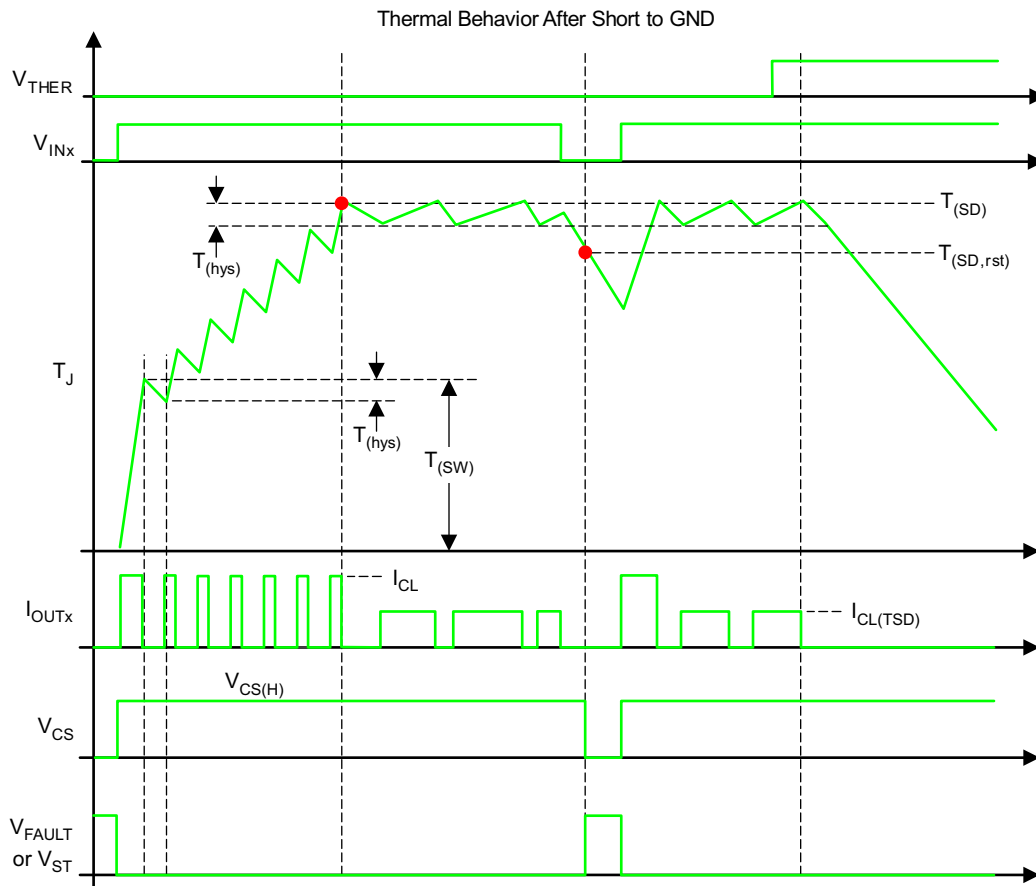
Thermal Behavior After Short to GND

$V_{THER}$

$V_{INx}$

$T_{(SD)}$

$T_{(hys)}$

$T_{(SD,rst)}$

$T_J$

$T_{(hys)}$

$T_{(SW)}$

$I_{CL}$

$I_{OUTx}$

$I_{CL(TSD)}$

$V_{CS(H)}$

$V_{CS}$

$V_{FAULT}$ or $V_{ST}$